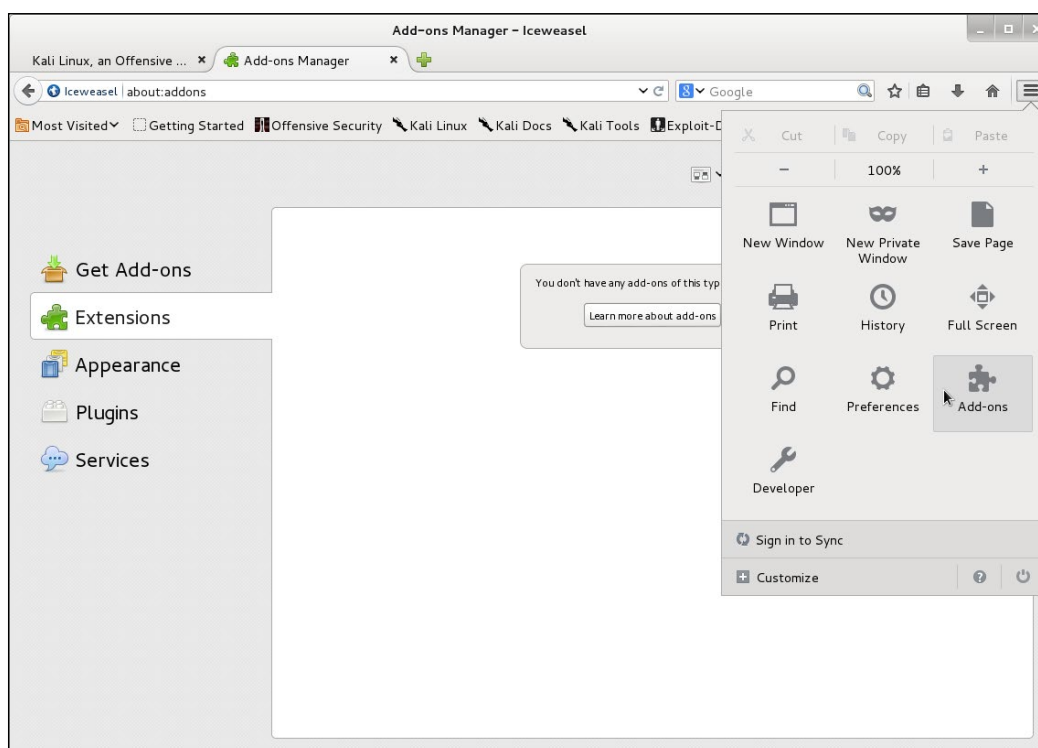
Add-ons Manager - Iceweasel

Kali Linux, an Offensive ... ×
Add-ons Manager ×

Iceweasel | about:addons

Google

Most Visited
Getting Started
Offensive Security
Kali Linux
Kali Docs
Kali Tools
Exploit-D

Cut
Copy
Paste

−
100%
+

New Window
New Private Window
Save Page

Print
History
Full Screen

Find
Preferences
Add-ons

Developer

Sign in to Sync

Customize

Get Add-ons
Extensions
Appearance
Plugins
Services

You don't have any add-ons of this typ

Learn more about add-ons